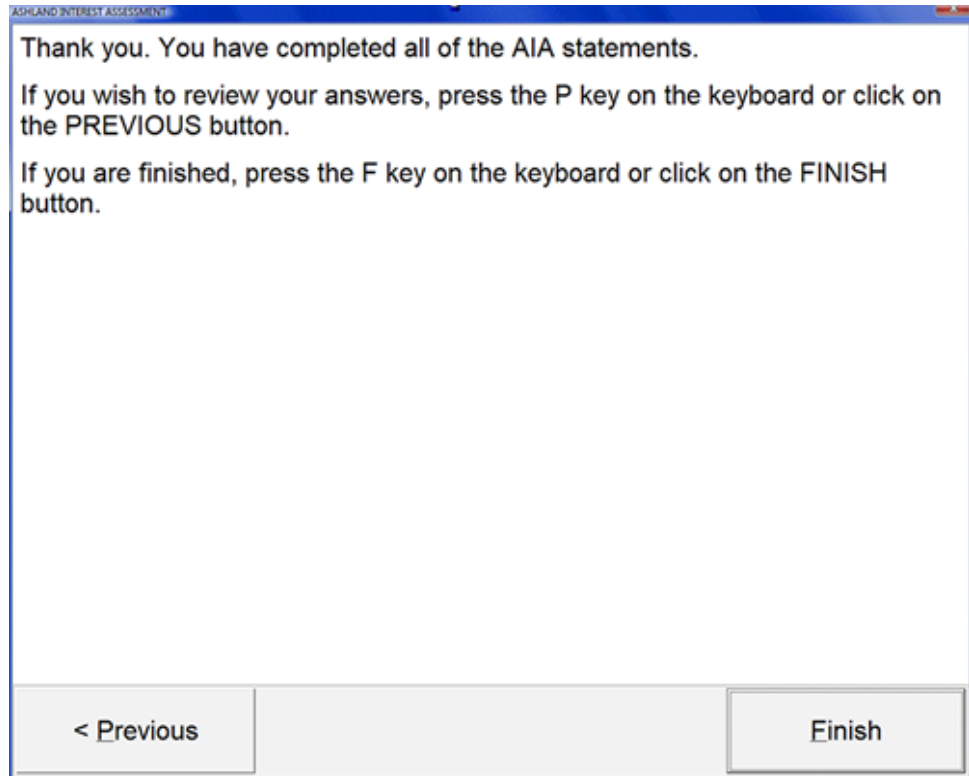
ASHLAND INTEREST ASSESSMENT

Thank you. You have completed all of the AIA statements.

If you wish to review your answers, press the P key on the keyboard or click on the PREVIOUS button.

If you are finished, press the F key on the keyboard or click on the FINISH button.

< Previous

Finish